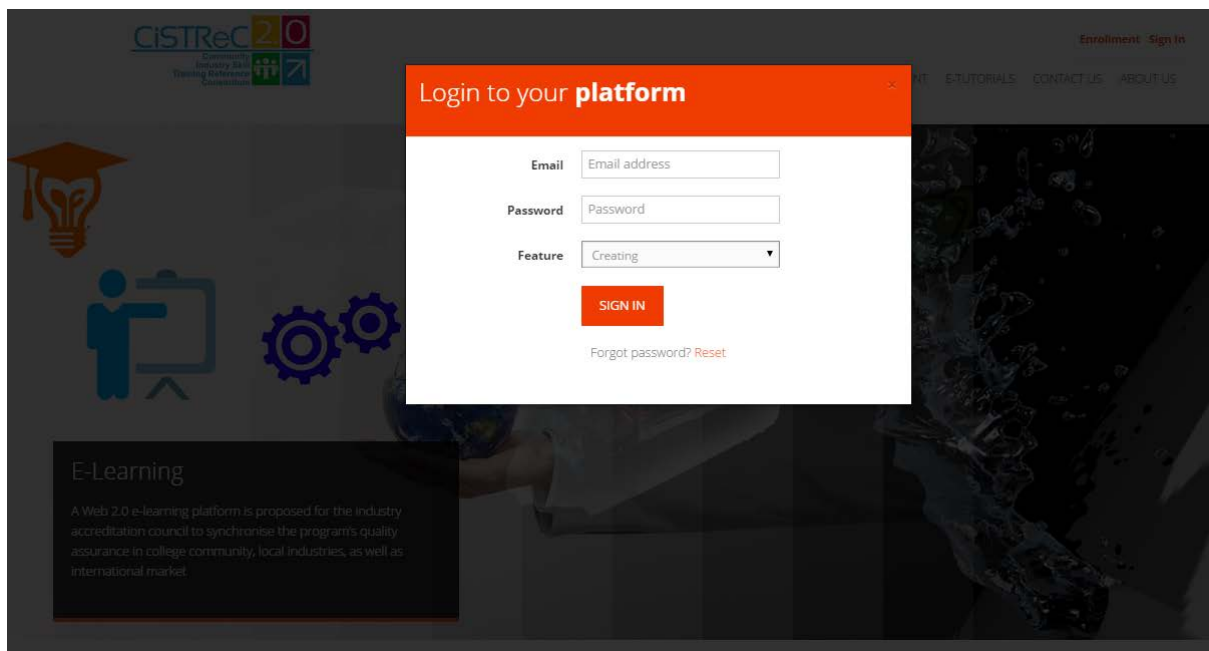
CiSTReC 2.0
Community Industry Skill Training Reference Connection

Enrolment Sign In

NT E-TUTORIALS CONTACT US ABOUT US

Login to your **platform**

×

Email [Email address]

Password [Password]

Feature [Creating ▾]

SIGN IN

Forgot password? Reset

E-Learning

A Web 2.0 e-learning platform is proposed for the industry accreditation council to synchronise the program's quality assurance in college community, local industries, as well as international market